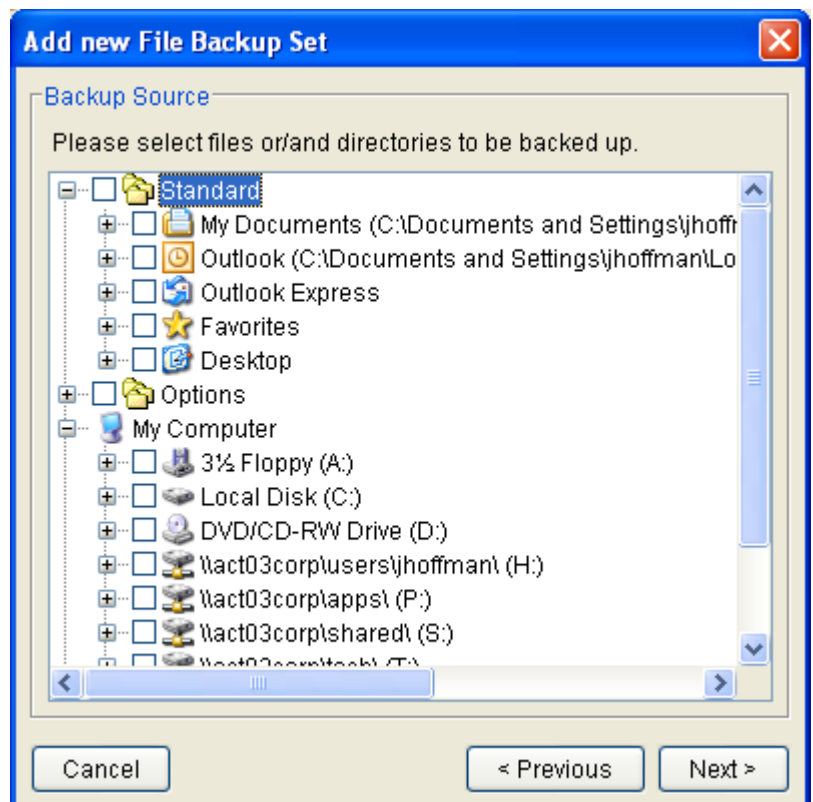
Add new File Backup Set

Backup Source

Please select files or/and directories to be backed up.

Standard
My Documents (C:\Documents and Settings\jhoffı
Outlook (C:\Documents and Settings\jhoffman\Lo
Outlook Express
Favorites
Desktop
Options
My Computer
3½ Floppy (A:)
Local Disk (C:)
DVD/CD-RW Drive (D:)
\\act03corp\users\jhoffman\ (H:)
\\act03corp\apps\ (P:)
\\act03corp\shared\ (S:)
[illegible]

Cancel
< Previous
Next >